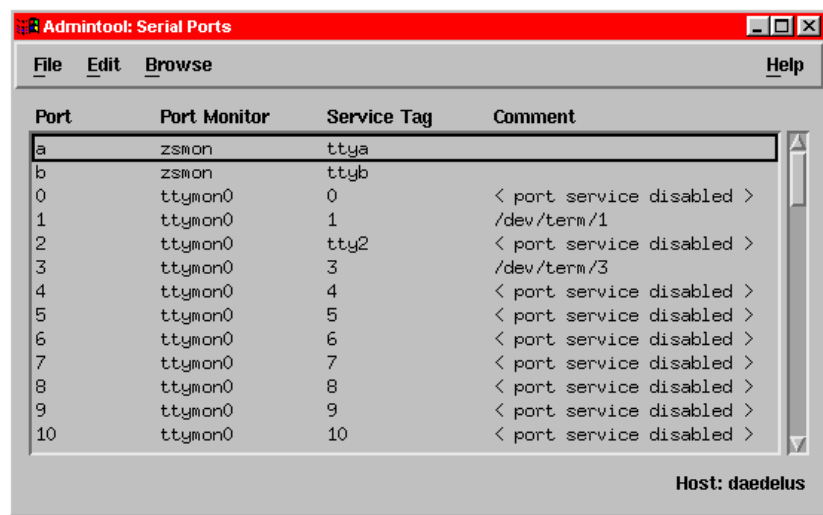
Admintool: Serial Ports

File Edit Browse Help

| Port | Port Monitor | Service Tag | Comment |
|---|---|---|---|
| a | zsmon | ttya | |
| b | zsmon | ttyb | |
| 0 | ttymon0 | 0 | < port service disabled > |
| 1 | ttymon0 | 1 | /dev/term/1 |
| 2 | ttymon0 | tty2 | < port service disabled > |
| 3 | ttymon0 | 3 | /dev/term/3 |
| 4 | ttymon0 | 4 | < port service disabled > |
| 5 | ttymon0 | 5 | < port service disabled > |
| 6 | ttymon0 | 6 | < port service disabled > |
| 7 | ttymon0 | 7 | < port service disabled > |
| 8 | ttymon0 | 8 | < port service disabled > |
| 9 | ttymon0 | 9 | < port service disabled > |
| 10 | ttymon0 | 10 | < port service disabled > |

Host: daedelus